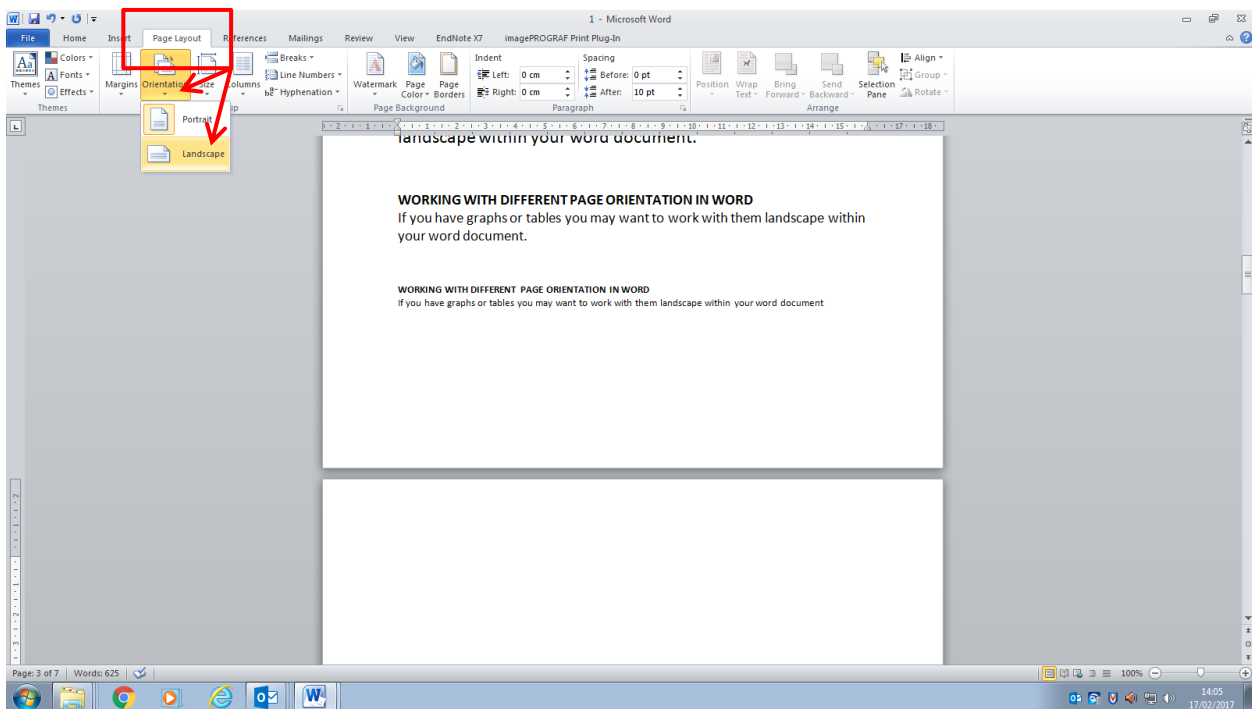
1 - Microsoft Word

File | Home | Insert | Page Layout | References | Mailings | Review | View | EndNote X7 | imagePROGRAF Print Plug-In

Themes | Colors | Fonts | Effects | Themes
Margins | Orientation | Size | Columns | Breaks | Line Numbers | Hyphenation
Portrait
Landscape
Watermark | Page Color | Page Borders | Page Background
Indent | Left: 0 cm | Right: 0 cm
Spacing | Before: 0 pt | After: 10 pt
Paragraph
Position | Wrap Text | Bring Forward | Send Backward | Selection Pane | Align | Group | Rotate | Arrange

landscape within your word document.

WORKING WITH DIFFERENT PAGE ORIENTATION IN WORD
If you have graphs or tables you may want to work with them landscape within your word document.

WORKING WITH DIFFERENT PAGE ORIENTATION IN WORD
If you have graphs or tables you may want to work with them landscape within your word document

Page: 3 of 7 | Words: 625
100%
14:05
17/02/2017